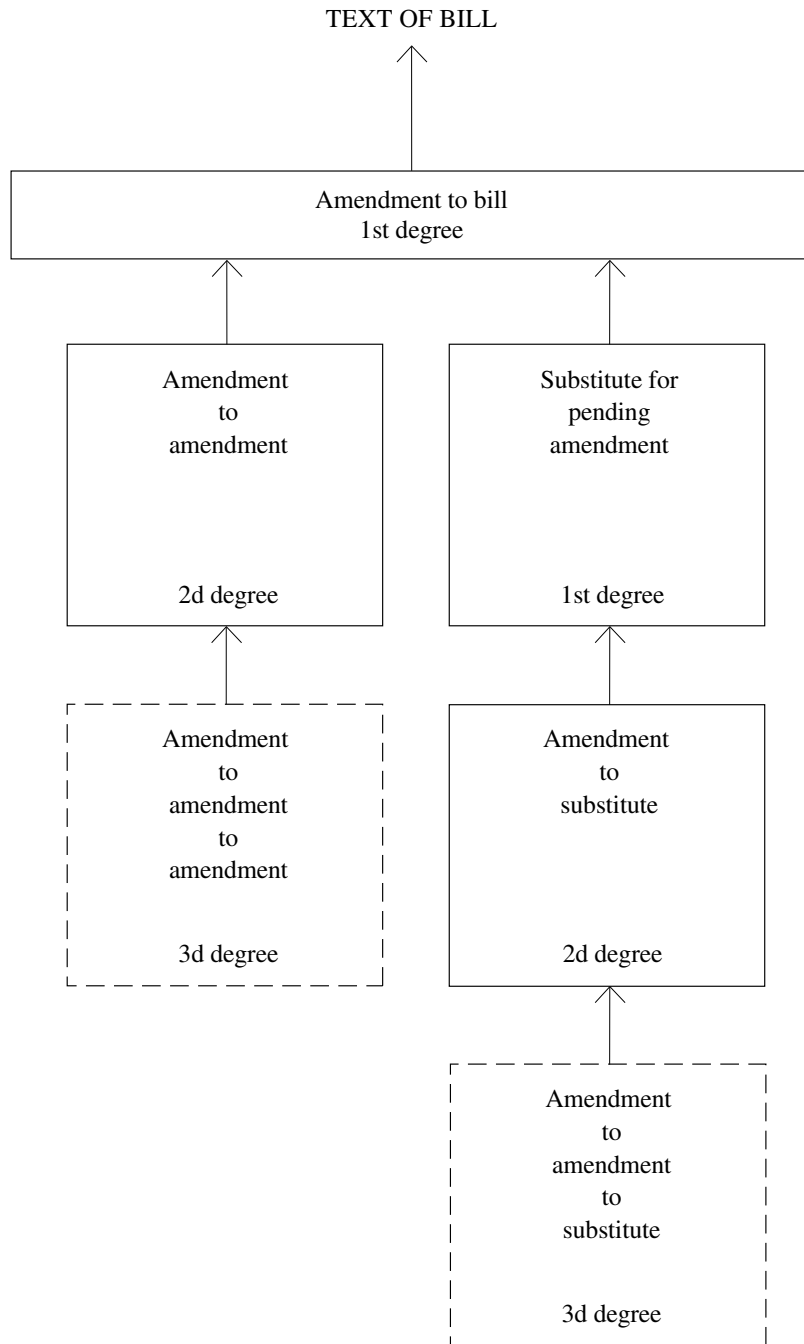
TEXT OF BILL

Amendment to bill
1st degree

Amendment
to
amendment

2d degree

Substitute for
pending
amendment

1st degree

Amendment
to
amendment
to
amendment

3d degree

Amendment
to
substitute

2d degree

Amendment
to
amendment
to
substitute

3d degree